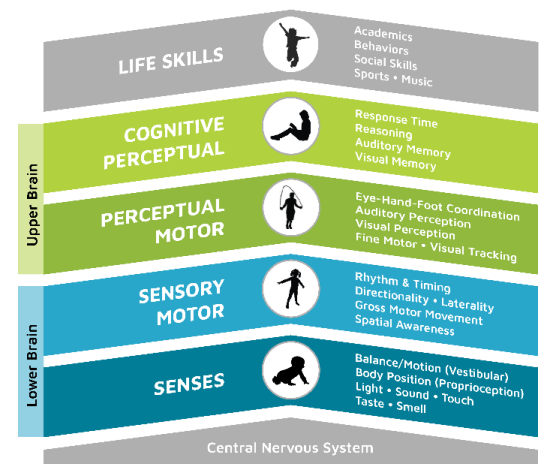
LIFE SKILLS
Academics
Behaviors
Social Skills
Sports • Music

Upper Brain

COGNITIVE PERCEPTUAL
Response Time
Reasoning
Auditory Memory
Visual Memory

PERCEPTUAL MOTOR
Eye-Hand-Foot Coordination
Auditory Perception
Visual Perception
Fine Motor • Visual Tracking

Lower Brain

SENSORY MOTOR
Rhythm & Timing
Directionality • Laterality
Gross Motor Movement
Spatial Awareness

SENSES
Balance/Motion (Vestibular)
Body Position (Proprioception)
Light • Sound • Touch
Taste • Smell

Central Nervous System